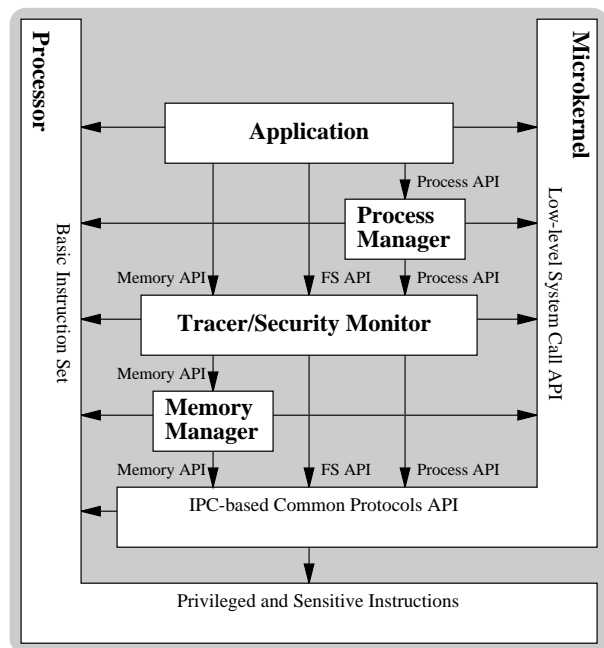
Processor

Basic Instruction Set

Microkernel

Low-level System Call API

Application

Process API

Process Manager

Memory API

FS API

Process API

Tracer/Security Monitor

Memory API

Memory Manager

Memory API

FS API

Process API

IPC-based Common Protocols API

Privileged and Sensitive Instructions